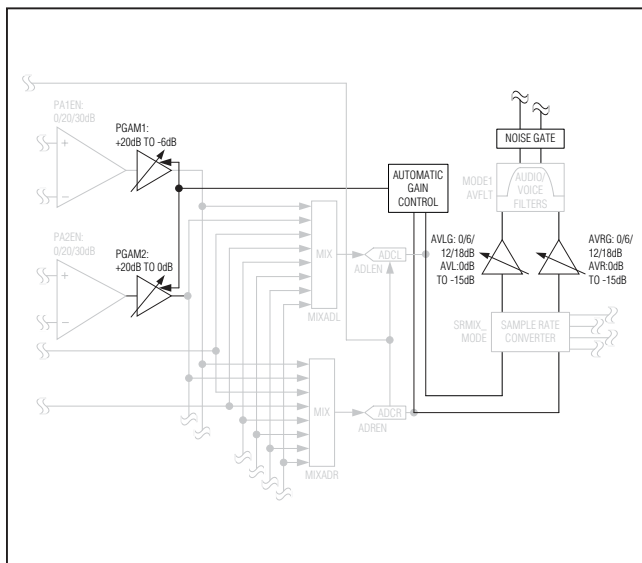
PA1EN:
0/20/30dB

PGAM1:
+20dB TO -6dB

PA2EN:
0/20/30dB

PGAM2:
+20dB TO 0dB

MIX

MIXADL

ADCL

ADLEN

MIX

MIXADR

ADCR

ADREN

AUTOMATIC
GAIN
CONTROL

NOISE GATE

MODE1
AVFLT

AUDIO/
VOICE
FILTERS

AVLG: 0/6/
12/18dB
AVL:0dB
TO -15dB

AVRG: 0/6/
12/18dB
AVR:0dB
TO -15dB

SRMIX_
MODE

SAMPLE RATE
CONVERTER